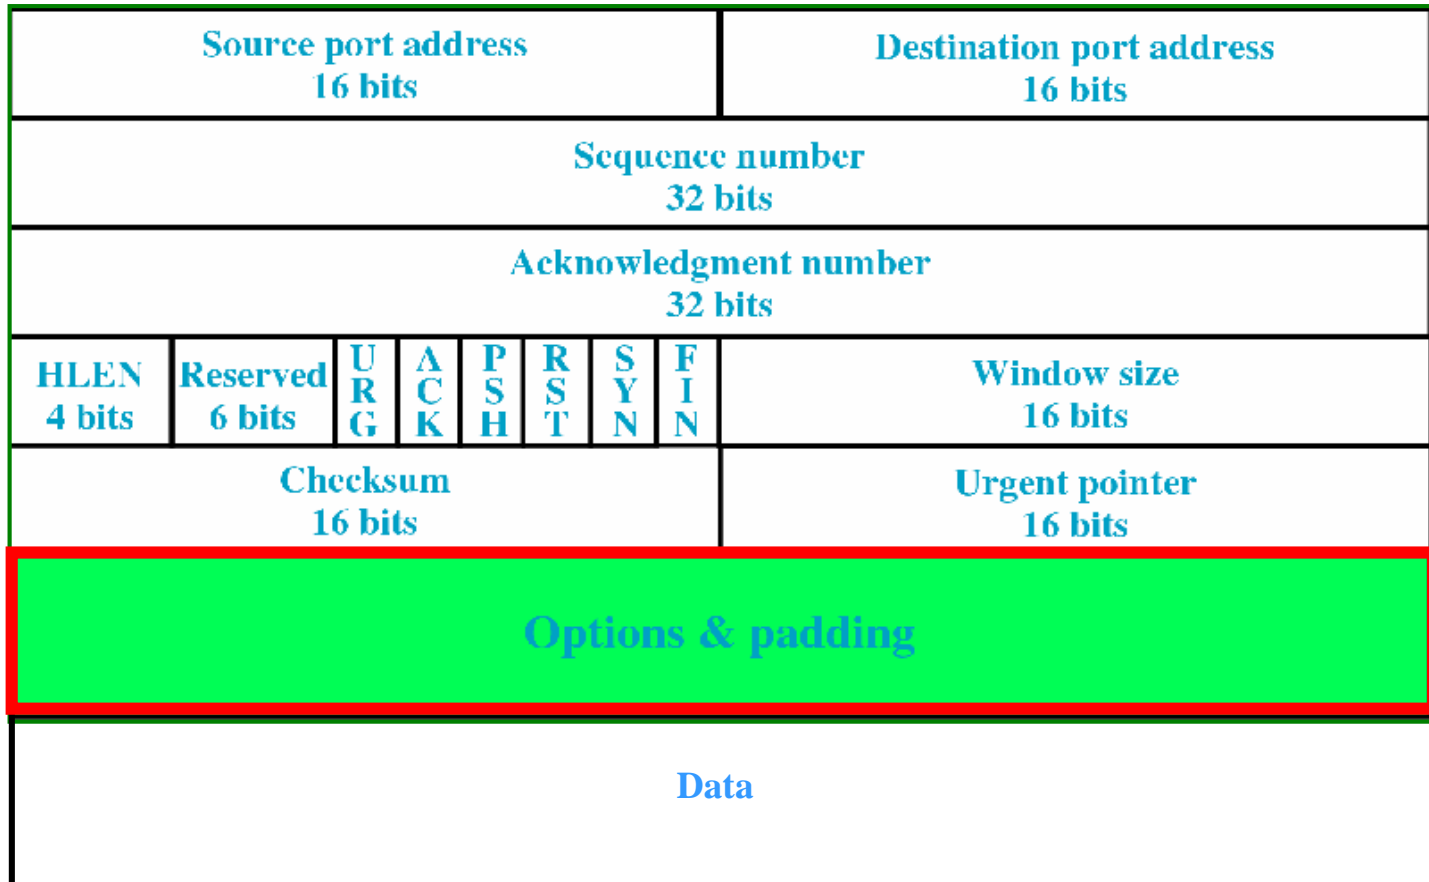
| Source port address 16 bits | | | | | | | | Destination port address 16 bits |
|---|---|---|---|---|---|---|---|---|
| Sequence number 32 bits | | | | | | | | |
| Acknowledgment number 32 bits | | | | | | | | |
| HLEN 4 bits | Reserved 6 bits | URG | ACK | PSH | RST | SYN | FIN | Window size 16 bits |
| Checksum 16 bits | | | | | | | | Urgent pointer 16 bits |
| Options & padding | | | | | | | | |
| Data | | | | | | | | |